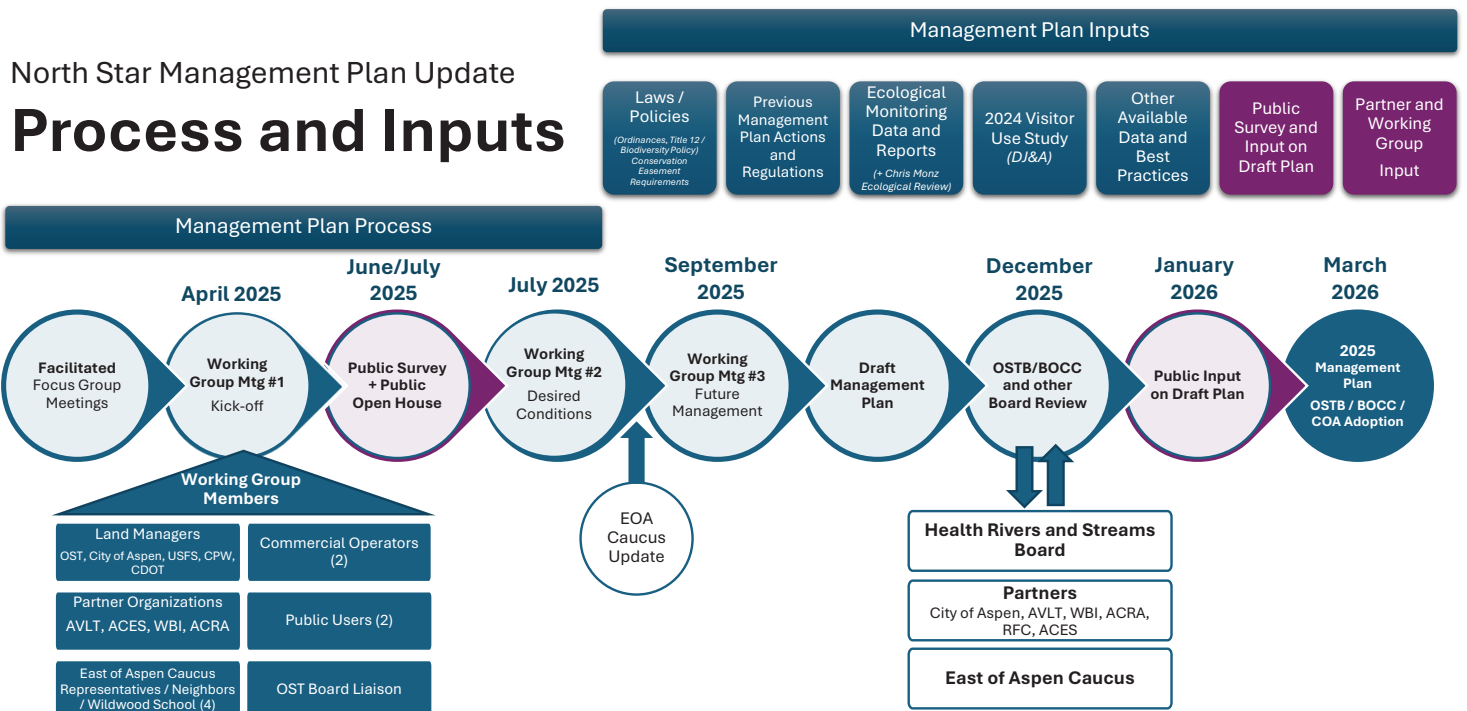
North Star Management Plan Update

Process and Inputs

Management Plan Inputs

Laws / Policies
(Ordinances, Title 12 / Biodiversity Policy) Conservation Easement Requirements

Previous Management Plan Actions and Regulations

Ecological Monitoring Data and Reports
(+ Chris Monz Ecological Review)

2024 Visitor Use Study (DJ&A)

Other Available Data and Best Practices

Public Survey and Input on Draft Plan

Partner and Working Group Input

Management Plan Process

April 2025

June/July 2025

July 2025

September 2025

December 2025

January 2026

March 2026

Facilitated Focus Group Meetings

Working Group Mtg #1
Kick-off

Public Survey + Public Open House

Working Group Mtg #2
Desired Conditions

Working Group Mtg #3
Future Management

Draft Management Plan

OSTB/BOCC and other Board Review

Public Input on Draft Plan

2025 Management Plan
OSTB / BOCC / COA Adoption

Working Group Members

Land Managers
OST, City of Aspen, USFS, CPW, CDOT

Commercial Operators (2)

Partner Organizations
AVLT, ACES, WBI, ACRA

Public Users (2)

East of Aspen Caucus Representatives / Neighbors / Wildwood School (4)

OST Board Liaison

EOA Caucus Update

Health Rivers and Streams Board

Partners
City of Aspen, AVLT, WBI, ACRA, RFC, ACES

East of Aspen Caucus